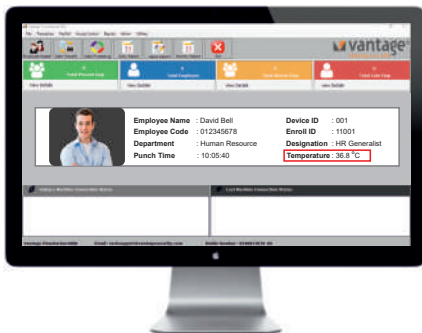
vantage

Total Present Emp
View Details
Total Employees
View Details
View Details
View Details

Employee Name : David Bell
Employee Code : 012345678
Department : Human Resource
Punch Time : 10:05:40

Device ID : 001
Enroll ID : 11001
Designation : HR Generalist
Temperature : 36.8 °C

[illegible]
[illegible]
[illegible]